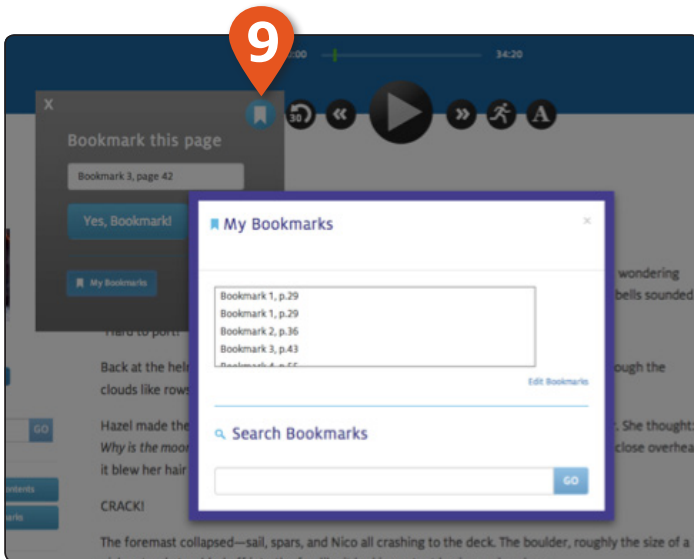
9

:00

34:20

30

A

X

Bookmark this page

Bookmark 3, page 42

Yes, Bookmark!

My Bookmarks

My Bookmarks

×

Bookmark 1, p.29
Bookmark 1, p.29
Bookmark 2, p.36
Bookmark 3, p.43
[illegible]

Edit Bookmarks

Search Bookmarks

GO

wondering

bells sounded

"Hard to port!"

Back at the helm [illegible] ough the clouds like rows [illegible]

Hazel made the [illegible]. She thought: Why is the moon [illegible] close overhead it blew her hair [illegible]

CRACK!

The foremast collapsed—sail, spars, and Nico all crashing to the deck. The boulder, roughly the size of a

GO

ontents

arks